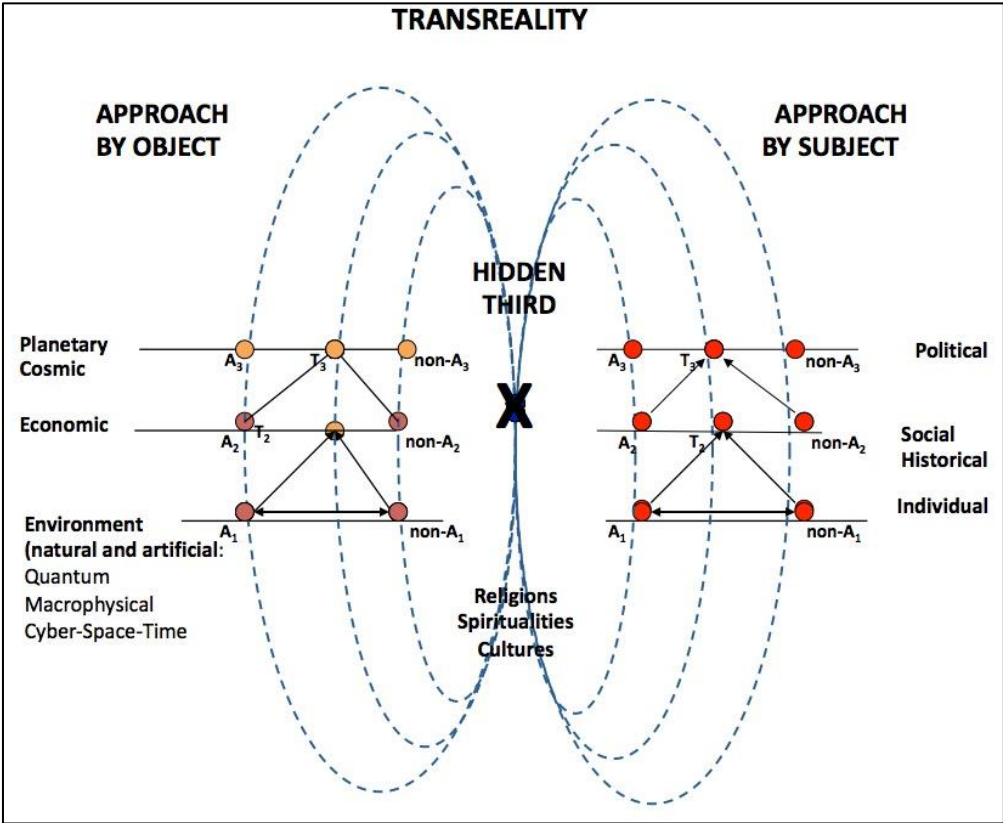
TRANSREALITY

APPROACH BY OBJECT

APPROACH BY SUBJECT

HIDDEN THIRD

Planetary Cosmic

$A_3$ $T_3$ non-$A_3$

Economic

$A_2$ $T_2$ non-$A_2$

Environment (natural and artificial: Quantum Macrophysical Cyber-Space-Time

$A_1$ non-$A_1$

X

Political

$A_3$ $T_3$ non-$A_3$

Social Historical

$A_2$ $T_2$ non-$A_2$

Individual

$A_1$ non-$A_1$

Religions Spiritualities Cultures